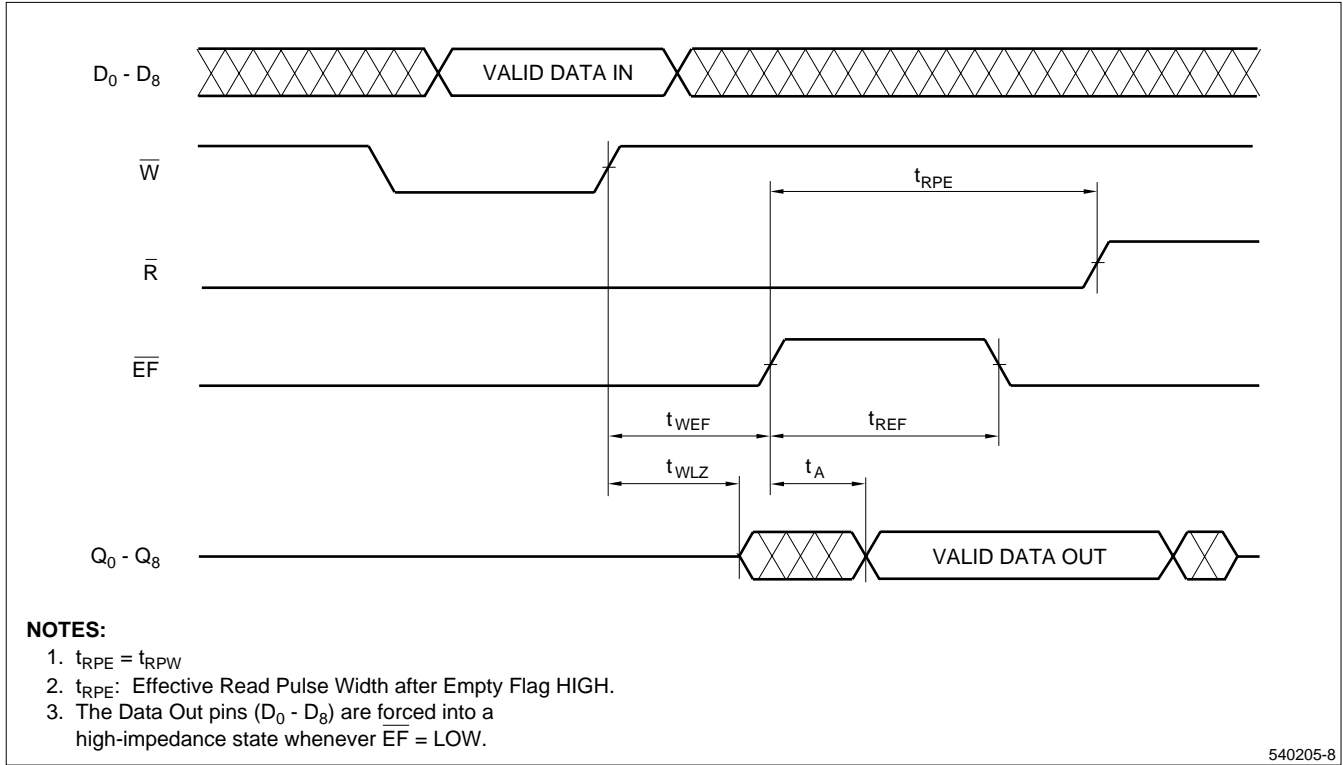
$D_0$ - $D_8$

VALID DATA IN

$\overline{W}$

$t_{RPE}$

$\overline{R}$

$\overline{EF}$

$t_{WEF}$

$t_{REF}$

$t_{WLZ}$

$t_A$

$Q_0$ - $Q_8$

VALID DATA OUT

NOTES:

1. $t_{RPE} = t_{RPW}$
2. $t_{RPE}$: Effective Read Pulse Width after Empty Flag HIGH.
3. The Data Out pins ($D_0$ - $D_8$) are forced into a high-impedance state whenever $\overline{EF}$ = LOW.

540205-8